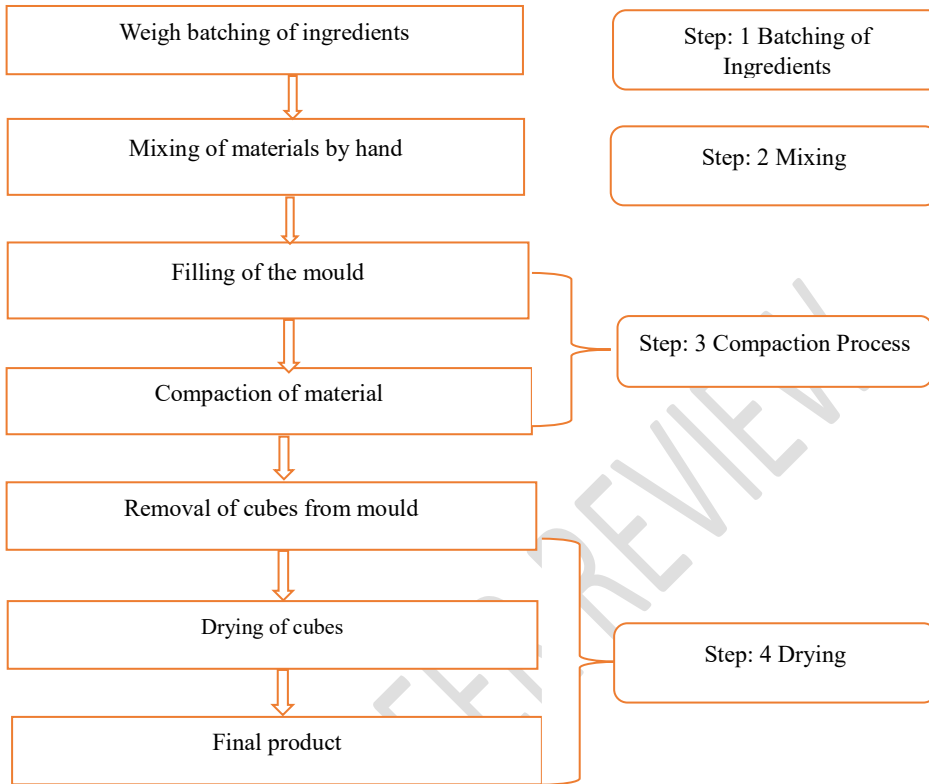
Weigh batching of ingredients

Step: 1 Batching of Ingredients

Mixing of materials by hand

Step: 2 Mixing

Filling of the mould

Compaction of material

Step: 3 Compaction Process

Removal of cubes from mould

Drying of cubes

Final product

Step: 4 Drying

PEER REVIEW